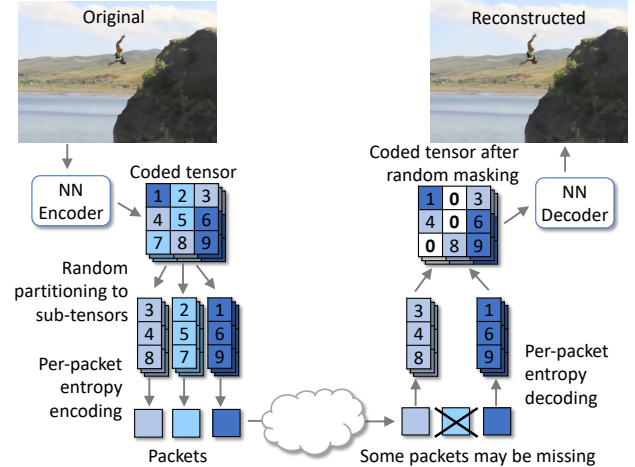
Original

Reconstructed

NN Encoder

Coded tensor

| 1 | 2 | 3 |
|---|---|---|
| 4 | 5 | 6 |
| 7 | 8 | 9 |

Random partitioning to sub-tensors

3 4 8

2 5 7

1 6 9

Per-packet entropy encoding

Packets

Coded tensor after random masking

| 1 | 0 | 3 |
|---|---|---|
| 4 | 0 | 6 |
| 0 | 8 | 9 |

NN Decoder

3 4 8

1 6 9

Per-packet entropy decoding

Some packets may be missing